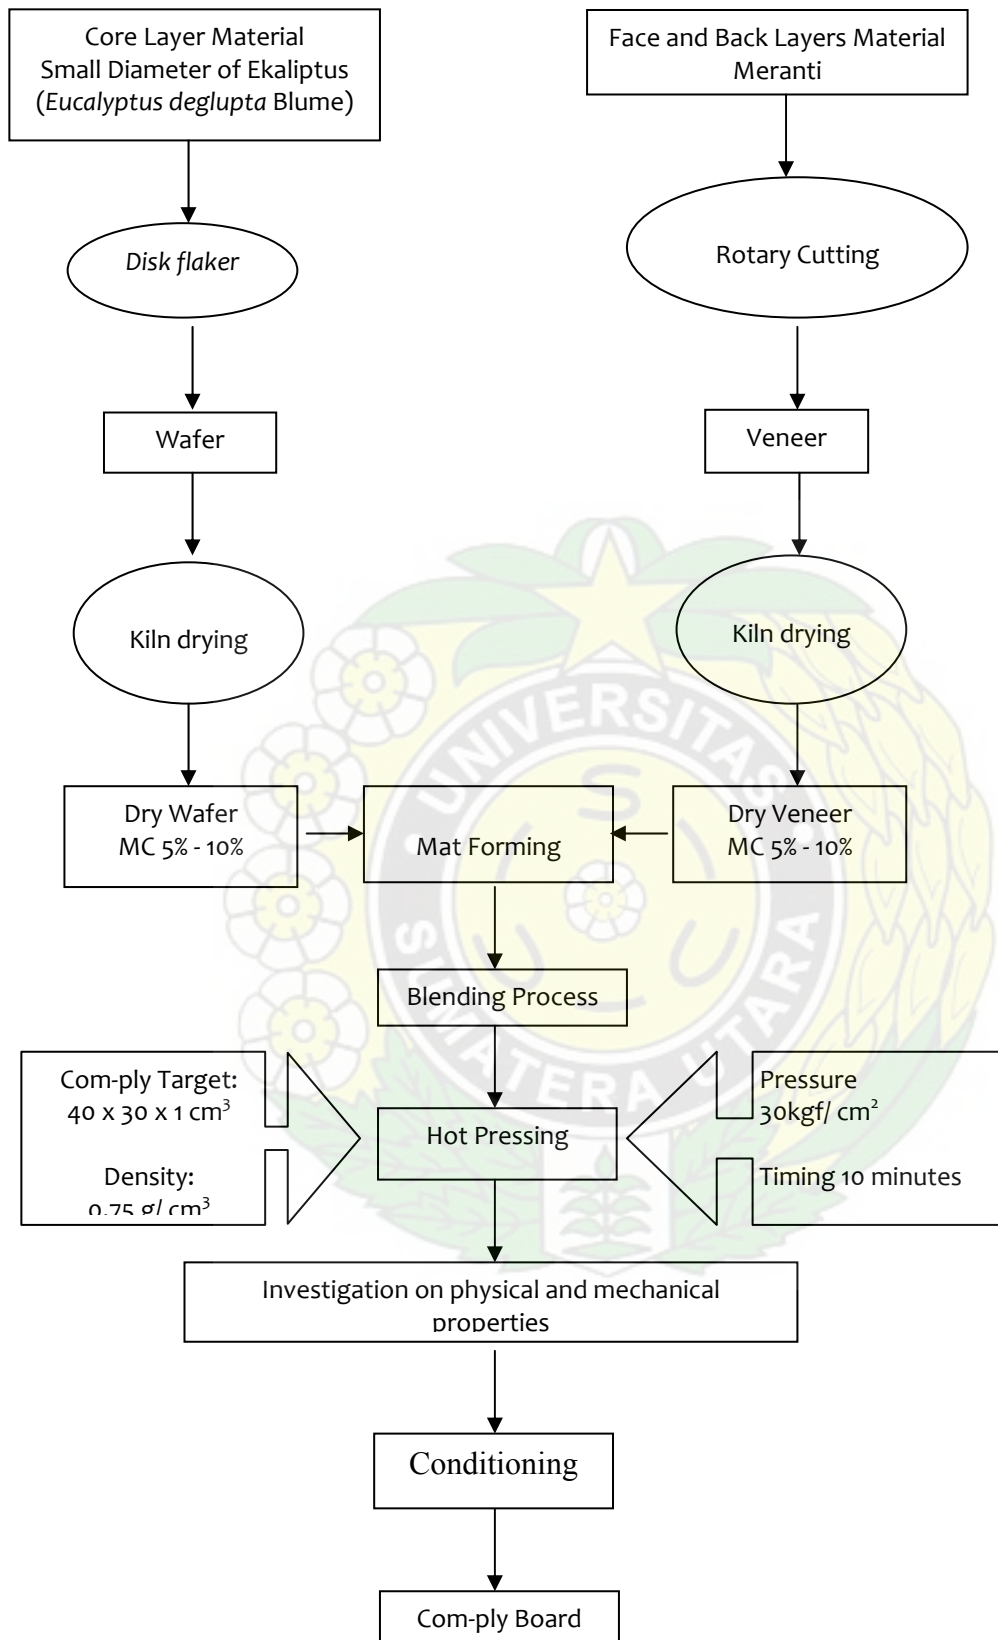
Core Layer Material
Small Diameter of Ekaliptus
(*Eucalyptus deglupta* Blume)

Face and Back Layers Material
Meranti

Disk flaker

Rotary Cutting

Wafer

Veneer

Kiln drying

Kiln drying

Dry Wafer
MC 5% - 10%

Mat Forming

Dry Veneer
MC 5% - 10%

UNIVERSITAS SUMATERA UTARA

Blending Process

Com-ply Target:
40 x 30 x 1 $cm^3$

Density:
0.75 g/ $cm^3$

Hot Pressing

Pressure
30kgf/ $cm^2$

Timing 10 minutes

Investigation on physical and mechanical properties

Conditioning

Com-ply Board